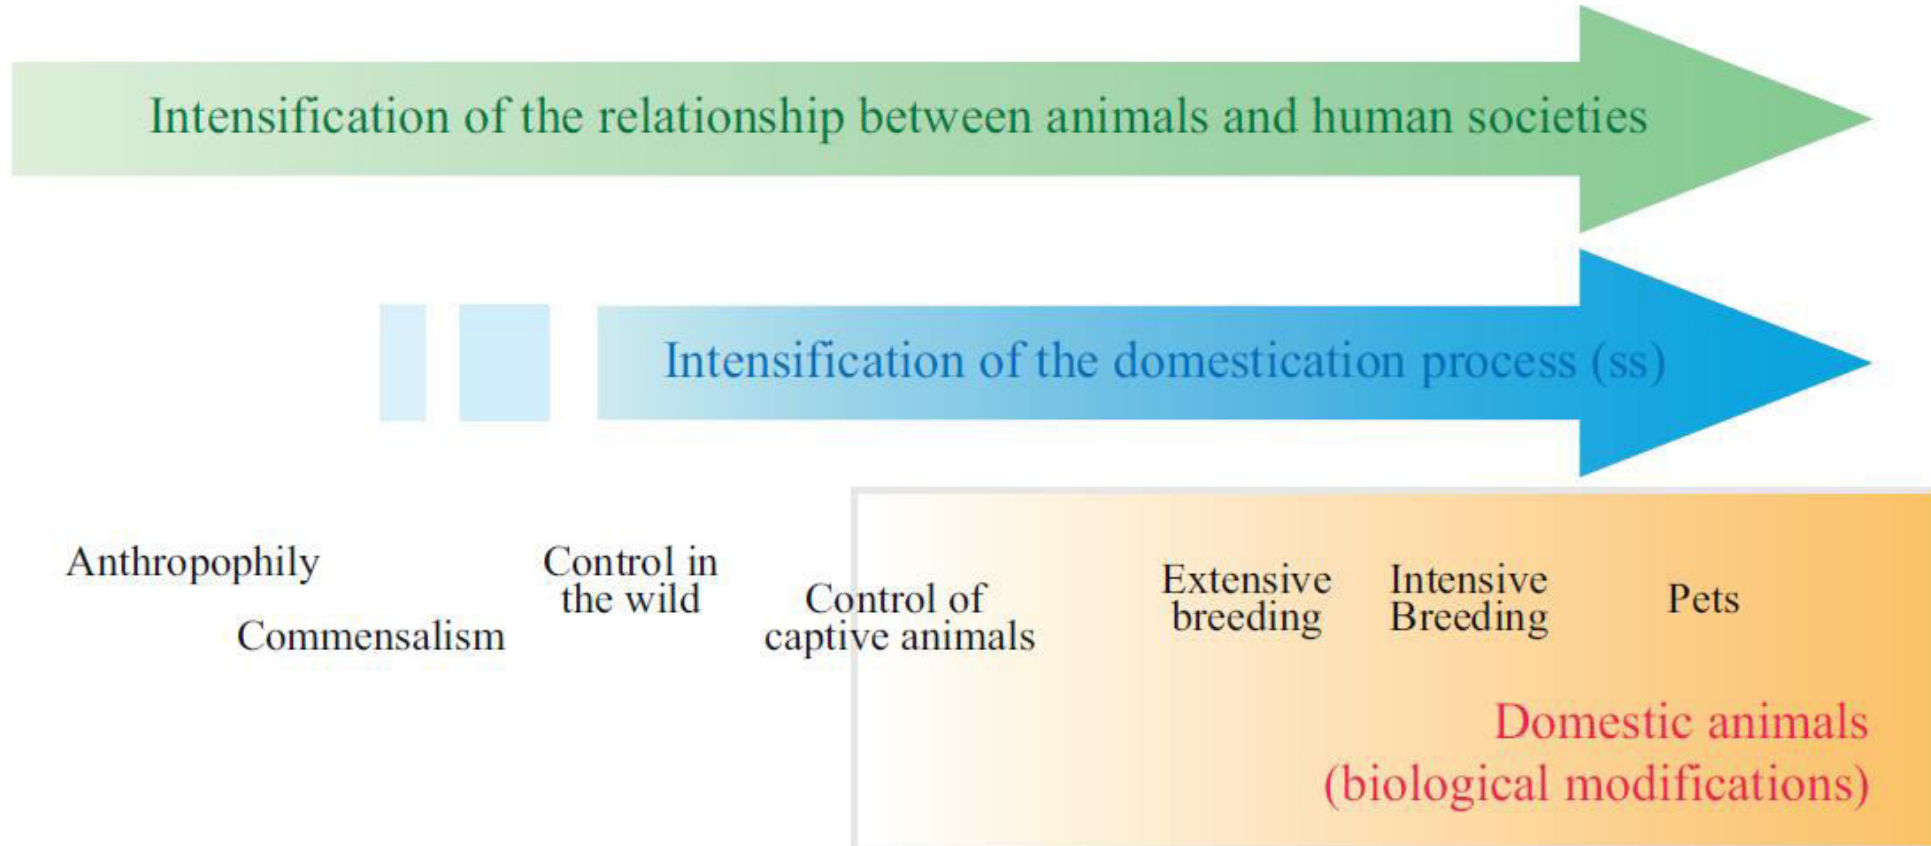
Intensification of the relationship between animals and human societies

Intensification of the domestication process (ss)

Anthropophily

Commensalism

Control in the wild

Control of captive animals

Extensive breeding

Intensive Breeding

Pets

Domestic animals (biological modifications)